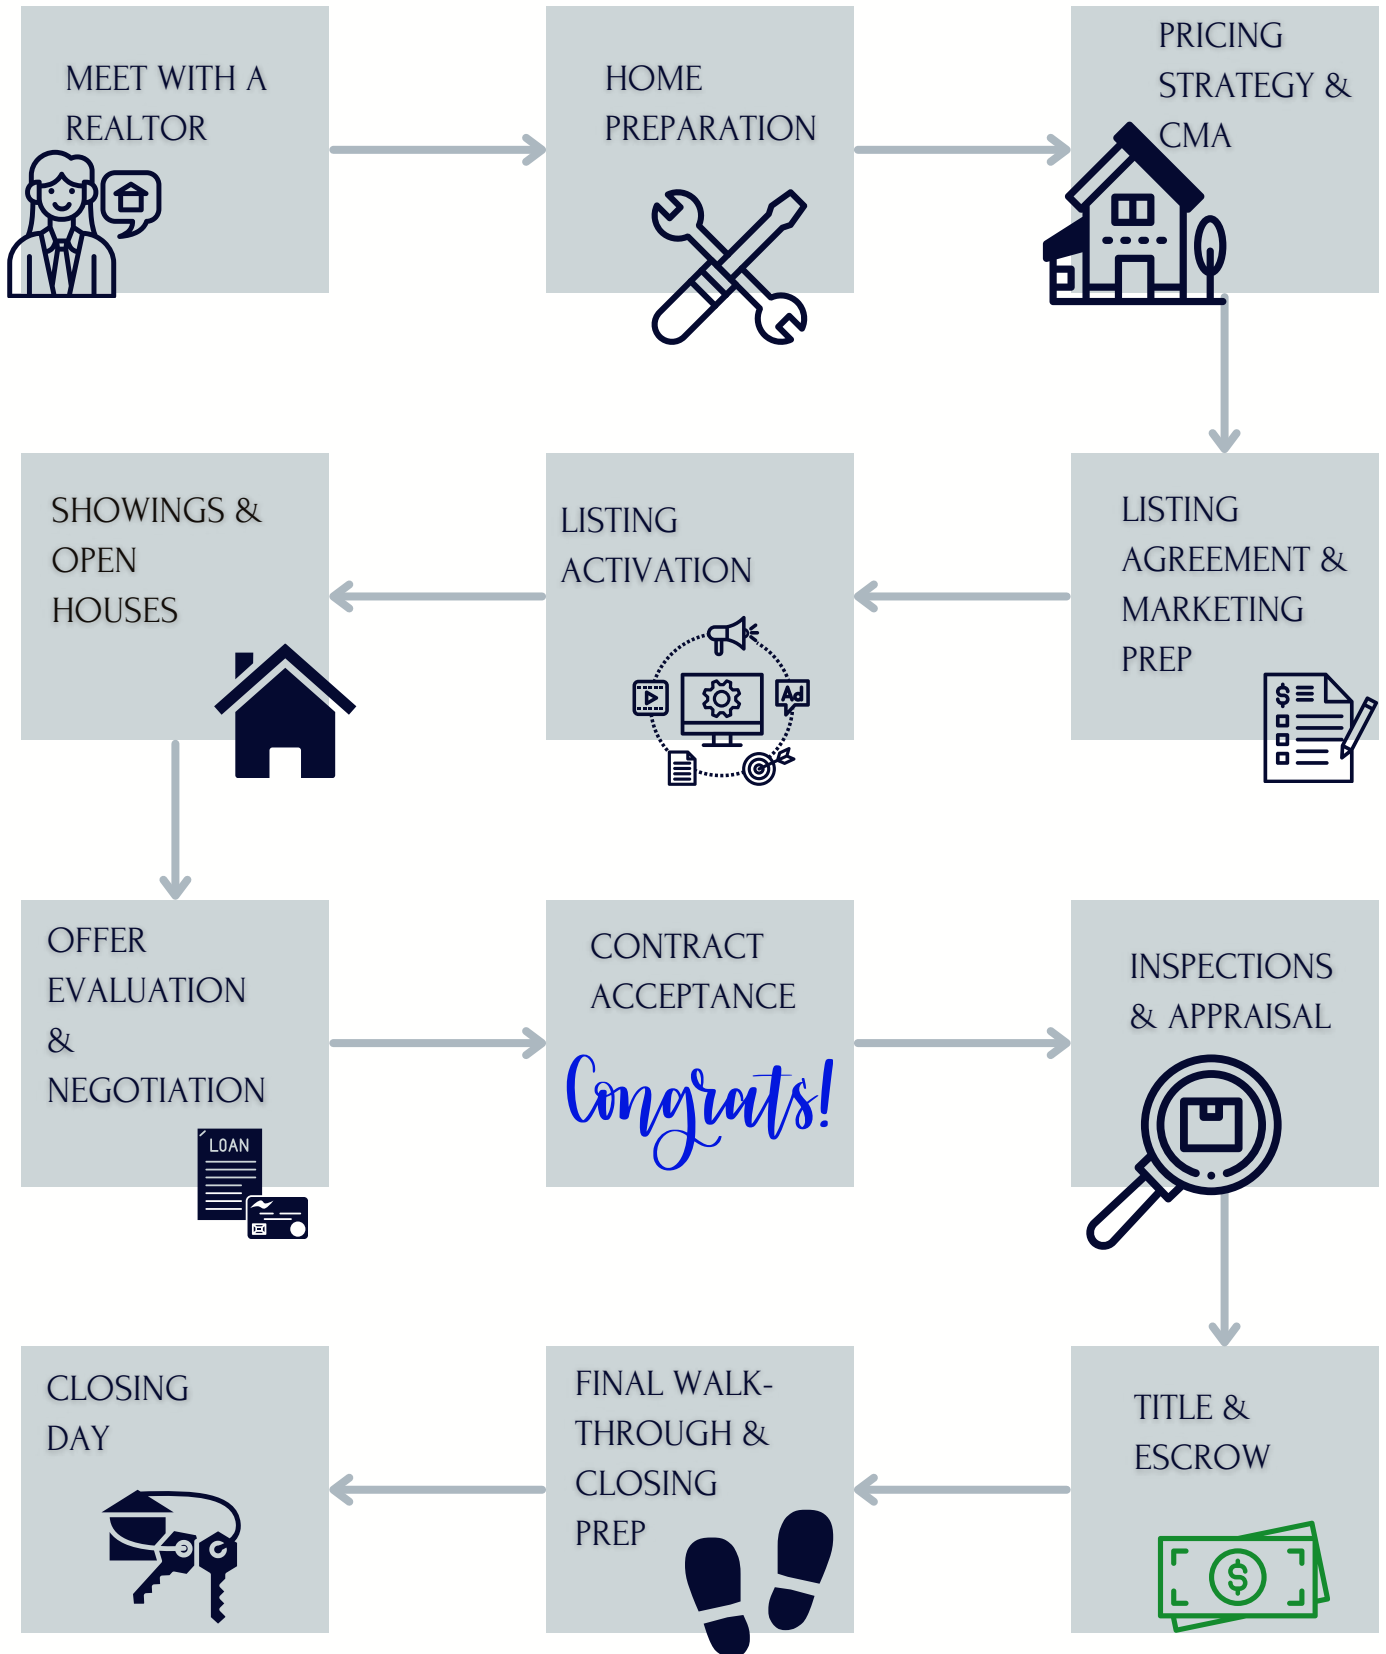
MEET WITH A REALTOR

HOME PREPARATION

PRICING STRATEGY & CMA

SHOWINGS & OPEN HOUSES

LISTING ACTIVATION

Ad

LISTING AGREEMENT & MARKETING PREP

$

OFFER EVALUATION & NEGOTIATION

LOAN

CONTRACT ACCEPTANCE

Congrats!

INSPECTIONS & APPRAISAL

CLOSING DAY

FINAL WALK-THROUGH & CLOSING PREP

TITLE & ESCROW

$